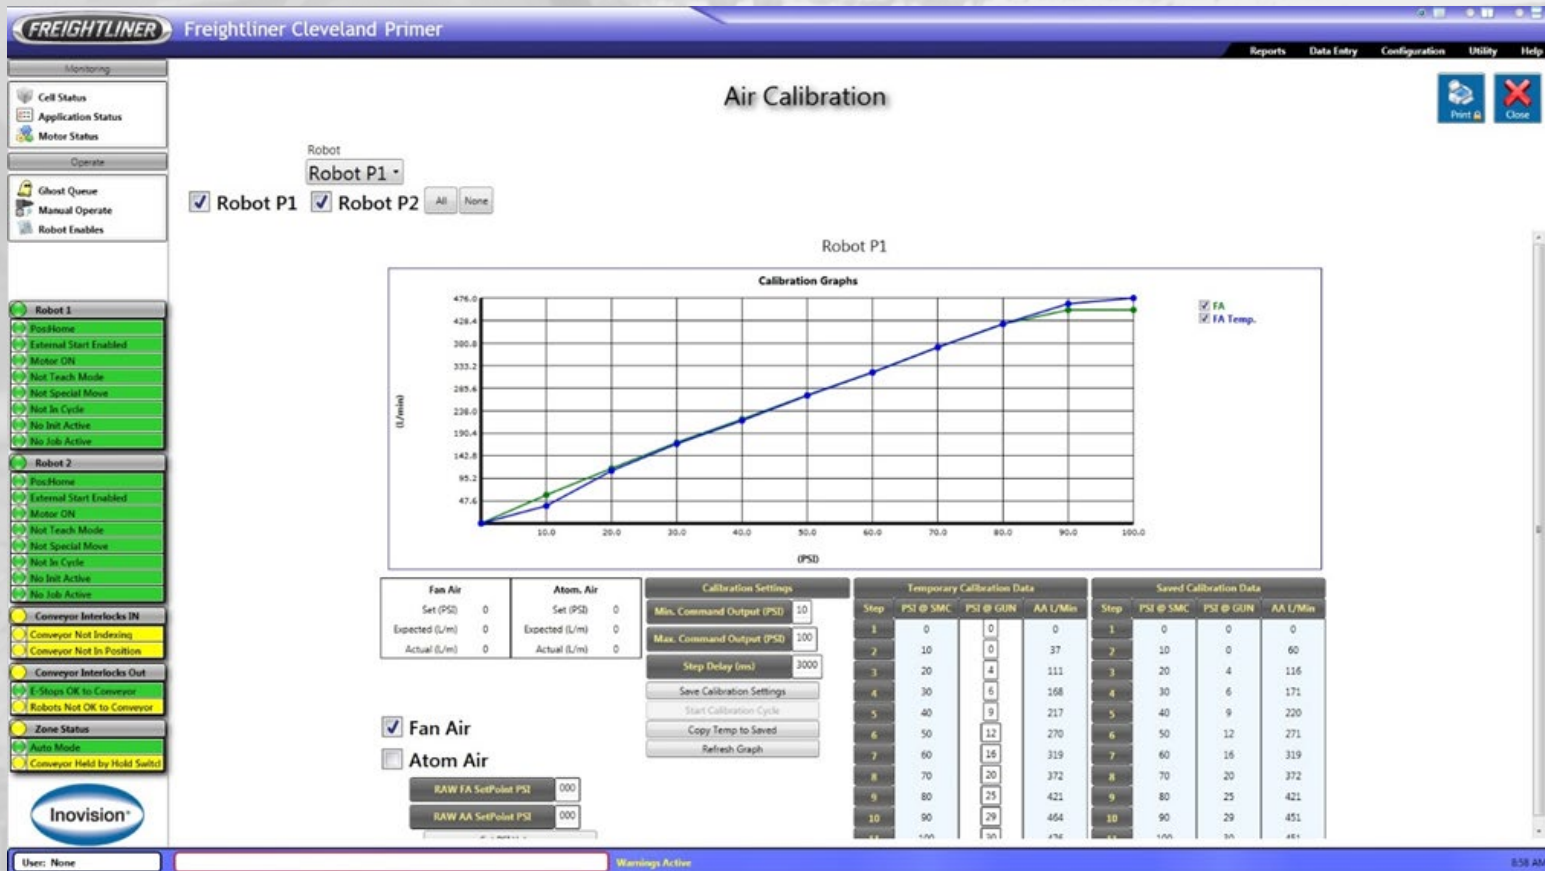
FREIGHTLINER Freightliner Cleveland Primer

Reports Data Entry Configuration Utility Help

Monitoring
Cell Status
Application Status
Motor Status

Operate
Ghost Queue
Manual Operate
Robot Enables

Robot 1
PosHome
External Start Enabled
Motor ON
Not Teach Mode
Not Special Move
Not In Cycle
No Init Active
No Job Active

Robot 2
PosHome
External Start Enabled
Motor ON
Not Teach Mode
Not Special Move
Not In Cycle
No Init Active
No Job Active

Conveyor Interlocks IN
Conveyor Not Indexing
Conveyor Not In Position

Conveyor Interlocks Out
E-Stops OK to Conveyor
Robots Not OK to Conveyor

Zone Status
Auto Mode
Conveyor Held by Hold Switc

Inovision

Air Calibration

Print Close

Robot
Robot P1

Robot P1 Robot P2 All None

Robot P1

Calibration Graphs

476.0
428.4
380.8
333.2
285.6
238.0
190.4
142.8
95.2
47.6

(L/min)

10.0 20.0 30.0 40.0 50.0 60.0 70.0 80.0 90.0 100.0

(PSI)

FA
FA Temp.

| Fan Air | | Atom. Air | |
|---|---|---|---|
| Set (PSI) | 0 | Set (PSI) | 0 |
| Expected (L/m) | 0 | Expected (L/m) | 0 |
| Actual (L/m) | 0 | Actual (L/m) | 0 |

Calibration Settings
Min. Command Output (PSI) 10
Max. Command Output (PSI) 100
Step Delay (ms) 3000
Save Calibration Settings
Start Calibration Cycle
Copy Temp to Saved
Refresh Graph

Temporary Calibration Data

| Step | PSI @ SMC | PSI @ GUN | AA L/Min |
|---|---|---|---|
| 1 | 0 | 0 | 0 |
| 2 | 10 | 0 | 37 |
| 3 | 20 | 4 | 111 |
| 4 | 30 | 6 | 168 |
| 5 | 40 | 9 | 217 |
| 6 | 50 | 12 | 270 |
| 7 | 60 | 16 | 319 |
| 8 | 70 | 20 | 372 |
| 9 | 80 | 25 | 421 |
| 10 | 90 | 29 | 464 |

Saved Calibration Data

| Step | PSI @ SMC | PSI @ GUN | AA L/Min |
|---|---|---|---|
| 1 | 0 | 0 | 0 |
| 2 | 10 | 0 | 60 |
| 3 | 20 | 4 | 116 |
| 4 | 30 | 6 | 171 |
| 5 | 40 | 9 | 220 |
| 6 | 50 | 12 | 271 |
| 7 | 60 | 16 | 319 |
| 8 | 70 | 20 | 372 |
| 9 | 80 | 25 | 421 |
| 10 | 90 | 29 | 451 |

Fan Air
Atom Air
RAW FA SetPoint PSI 000
RAW AA SetPoint PSI 000

User: None
Warnings Active
8:58 AM